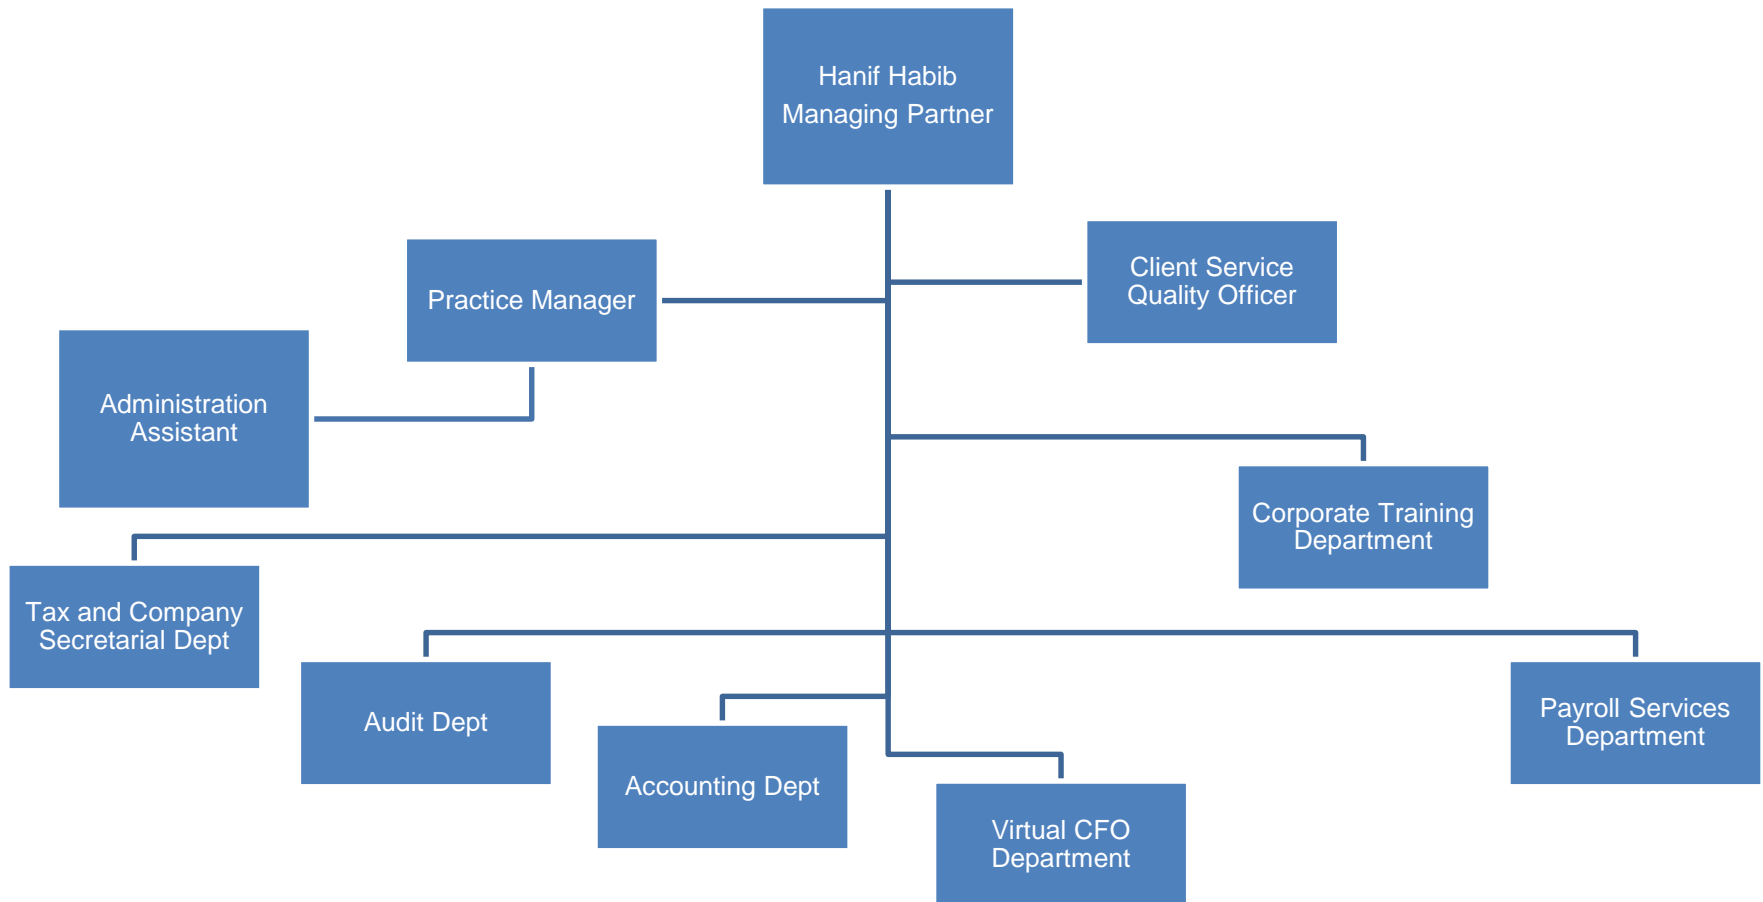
Hanif Habib
Managing Partner

Practice Manager

Client Service
Quality Officer

Administration
Assistant

Corporate Training
Department

Tax and Company
Secretarial Dept

Audit Dept

Accounting Dept

Virtual CFO
Department

Payroll Services
Department